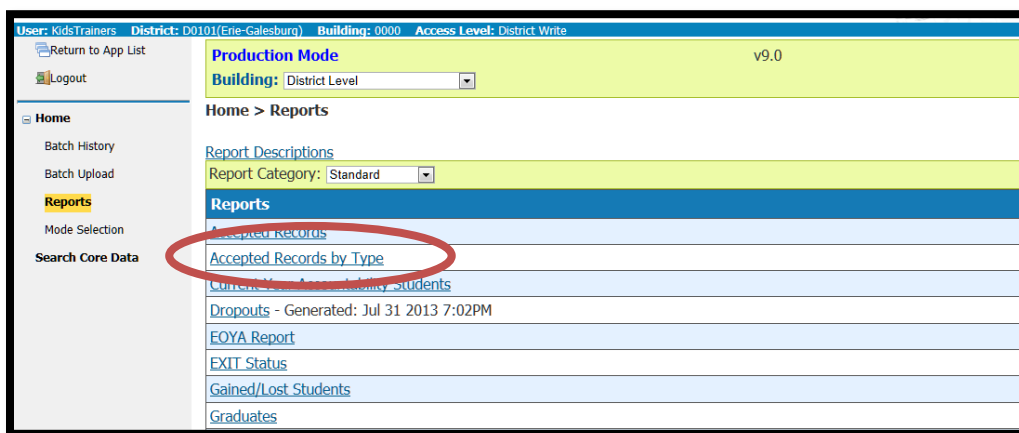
User: KidsTrainers District: D0101(Erie-Galesburg) Building: 0000 Access Level: District Write

Return to App List

Logout

Home

Batch History

Batch Upload

Reports

Mode Selection

Search Core Data

Production Mode

v9.0

Building: District Level

Home > Reports

Report Descriptions

Report Category: Standard

Reports

Accepted Records

Accepted Records by Type

Current Year Accountability Students

Dropouts - Generated: Jul 31 2013 7:02PM

EOYA Report

EXIT Status

Gained/Lost Students

Graduates